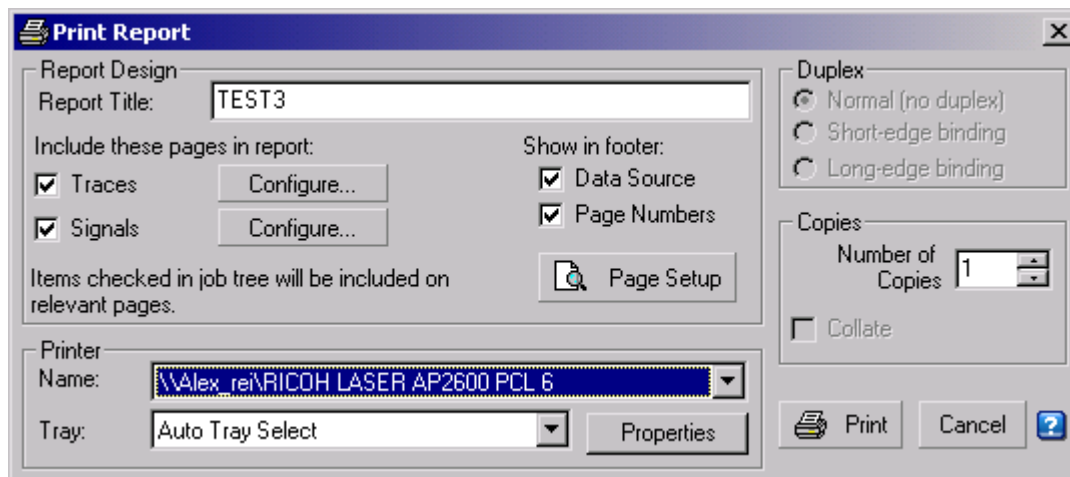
Print Report

Report Design
Report Title: TEST3
Include these pages in report:
☑ Traces Configure...
☑ Signals Configure...
Show in footer:
☑ Data Source
☑ Page Numbers
Page Setup
Items checked in job tree will be included on relevant pages.

Duplex
Normal (no duplex)
Short-edge binding
Long-edge binding

Copies
Number of Copies 1
Collate

Printer
Name: \\Alex_rei\RICOH LASER AP2600 PCL 6
Tray: Auto Tray Select
Properties

Print
Cancel
?